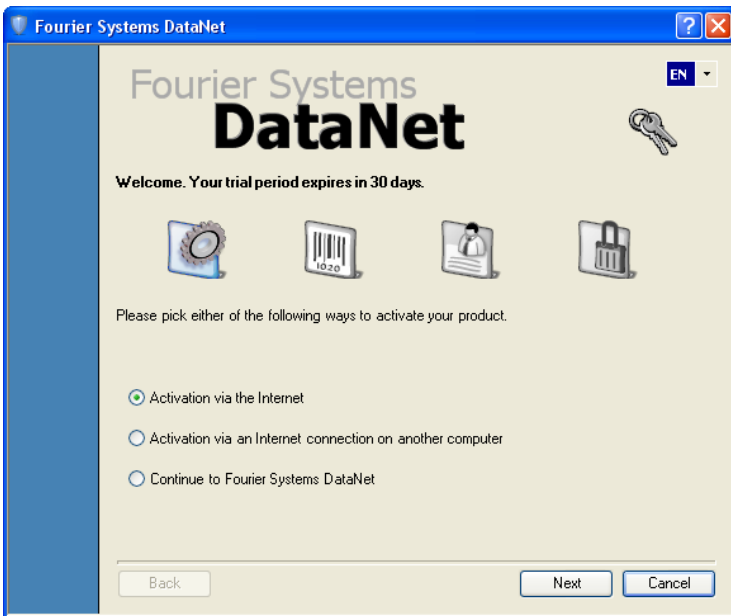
Fourier Systems DataNet

?

Fourier Systems
DataNet

EN

Welcome. Your trial period expires in 30 days.

1020

Please pick either of the following ways to activate your product.

Activation via the Internet

Activation via an Internet connection on another computer

Continue to Fourier Systems DataNet

Back

Next

Cancel